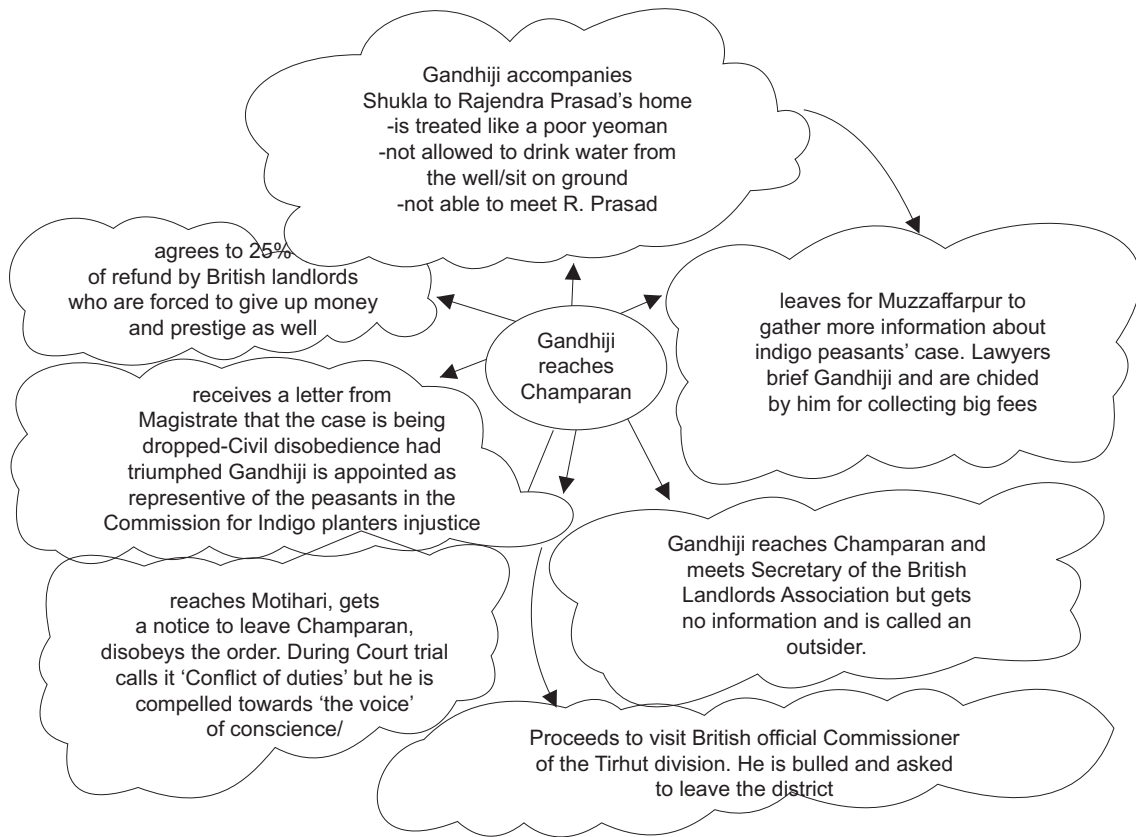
Gandhiji reaches Champaran

Gandhiji accompanies Shukla to Rajendra Prasad's home
-is treated like a poor yeoman
-not allowed to drink water from the well/sit on ground
-not able to meet R. Prasad

leaves for Muzzaffarpur to gather more information about indigo peasants' case. Lawyers brief Gandhiji and are chided by him for collecting big fees

Gandhiji reaches Champaran and meets Secretary of the British Landlords Association but gets no information and is called an outsider.

Proceeds to visit British official Commissioner of the Tirhut division. He is bulled and asked to leave the district

reaches Motihari, gets a notice to leave Champaran, disobeys the order. During Court trial calls it 'Conflict of duties' but he is compelled towards 'the voice' of conscience/

receives a letter from Magistrate that the case is being dropped-Civil disobedience had triumphed Gandhiji is appointed as represenive of the peasants in the Commission for Indigo planters injustice

agrees to 25% of refund by British landlords who are forced to give up money and prestige as well